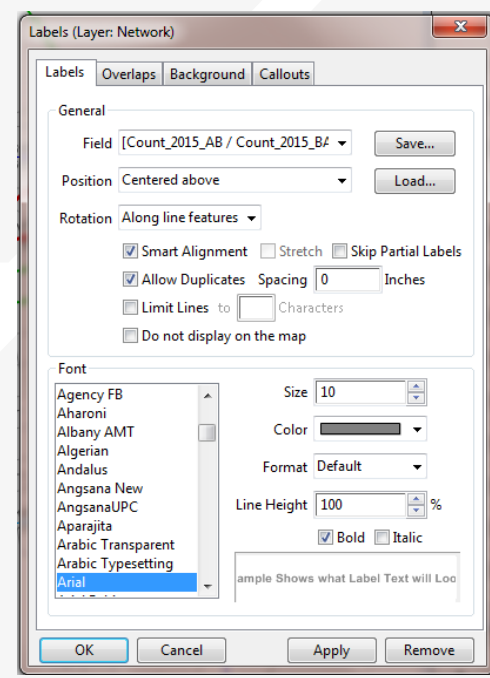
Labels (Layer: Network)

Labels | Overlaps | Background | Callouts

General

Field [Count_2015_AB / Count_2015_BA

Save...

Position Centered above

Load...

Rotation Along line features

Smart Alignment Stretch Skip Partial Labels

Allow Duplicates Spacing 0 Inches

Limit Lines to Characters

Do not display on the map

Font

Agency FB
Aharoni
Albany AMT
Algerian
Andalus
Angsana New
AngsanaUPC
Aparajita
Arabic Transparent
Arabic Typesetting
Arial
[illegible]

Size 10

Color

Format Default

Line Height 100 %

Bold Italic

ample Shows what Label Text will Loo

OK Cancel Apply Remove